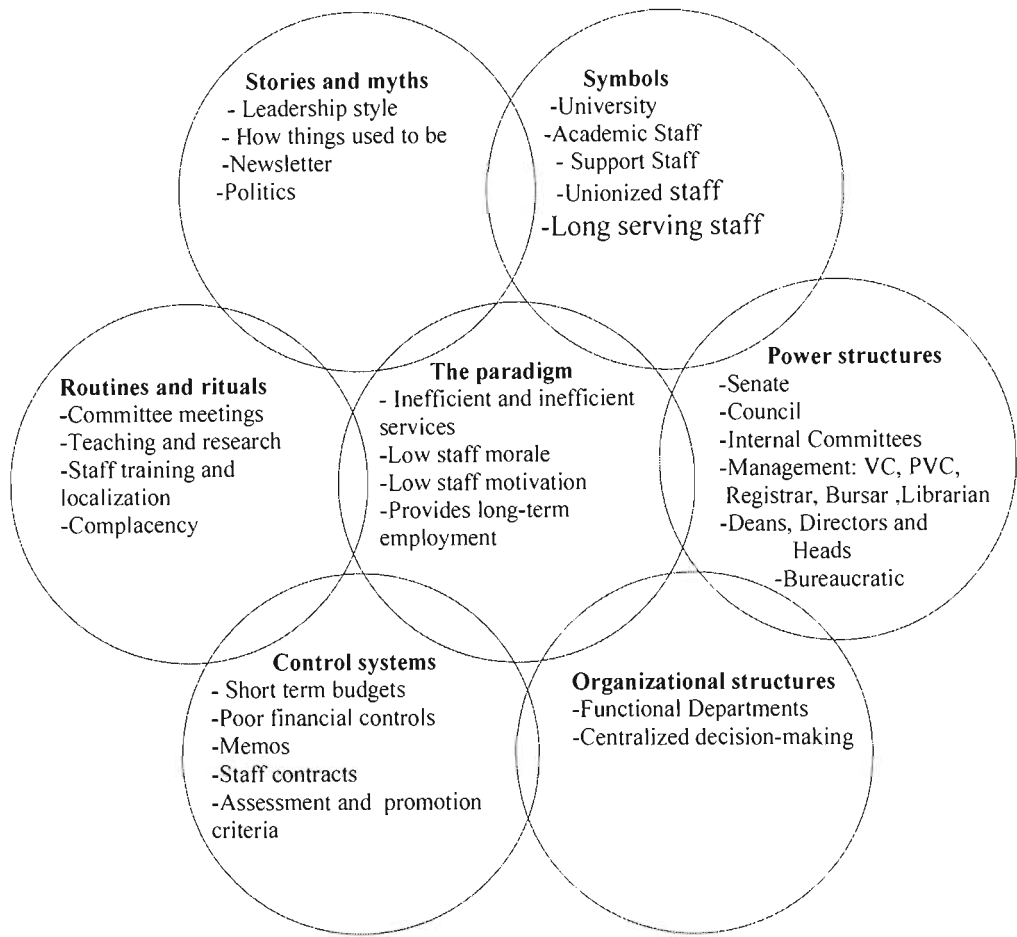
**Stories and myths**
- Leadership style
- How things used to be
-Newsletter
-Politics

**Symbols**
-University
-Academic Staff
- Support Staff
-Unionized staff
-Long serving staff

**Routines and rituals**
-Committee meetings
-Teaching and research
-Staff training and localization
-Complacency

**The paradigm**
- Inefficient and inefficient services
-Low staff morale
-Low staff motivation
-Provides long-term employment

**Power structures**
-Senate
-Council
-Internal Committees
-Management: VC, PVC, Registrar, Bursar ,Librarian
-Deans, Directors and Heads
-Bureaucratic

**Control systems**
- Short term budgets
-Poor financial controls
-Memos
-Staff contracts
-Assessment and promotion criteria

**Organizational structures**
-Functional Departments
-Centralized decision-making